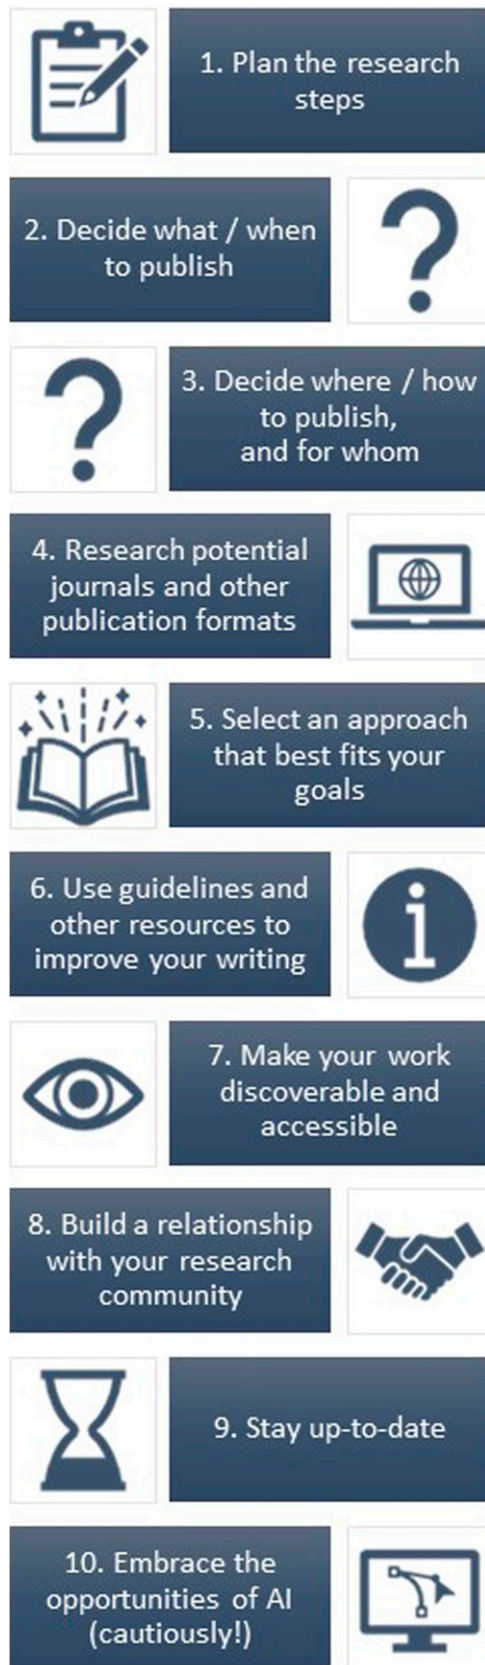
1. Plan the research steps

2. Decide what / when to publish

?

?

3. Decide where / how to publish, and for whom

4. Research potential journals and other publication formats

5. Select an approach that best fits your goals

6. Use guidelines and other resources to improve your writing

7. Make your work discoverable and accessible

8. Build a relationship with your research community

9. Stay up-to-date

10. Embrace the opportunities of AI (cautiously!)